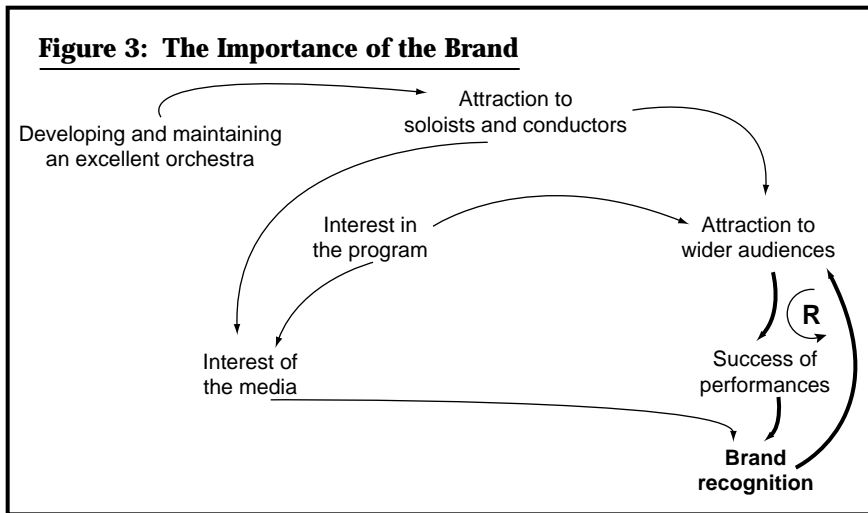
Figure 3: The Importance of the Brand

Developing and maintaining an excellent orchestra

Attraction to soloists and conductors

Interest in the program

Attraction to wider audiences

R

Interest of the media

Success of performances

Brand recognition